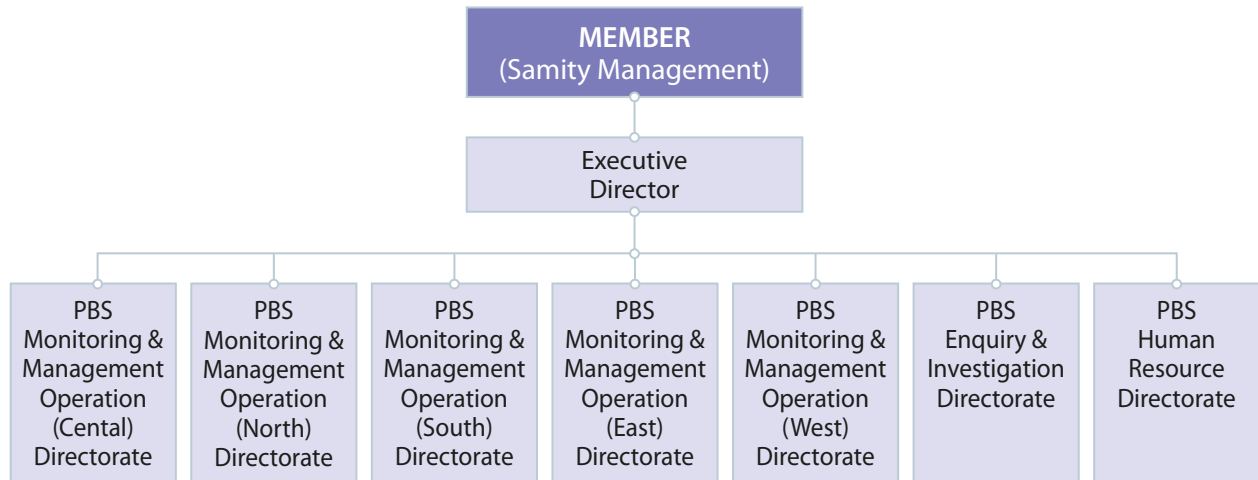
MEMBER
(Samity Management)

Executive Director

PBS Monitoring & Management Operation (Cental) Directorate

PBS Monitoring & Management Operation (North) Directorate

PBS Monitoring & Management Operation (South) Directorate

PBS Monitoring & Management Operation (East) Directorate

PBS Monitoring & Management Operation (West) Directorate

PBS Enquiry & Investigation Directorate

PBS Human Resource Directorate